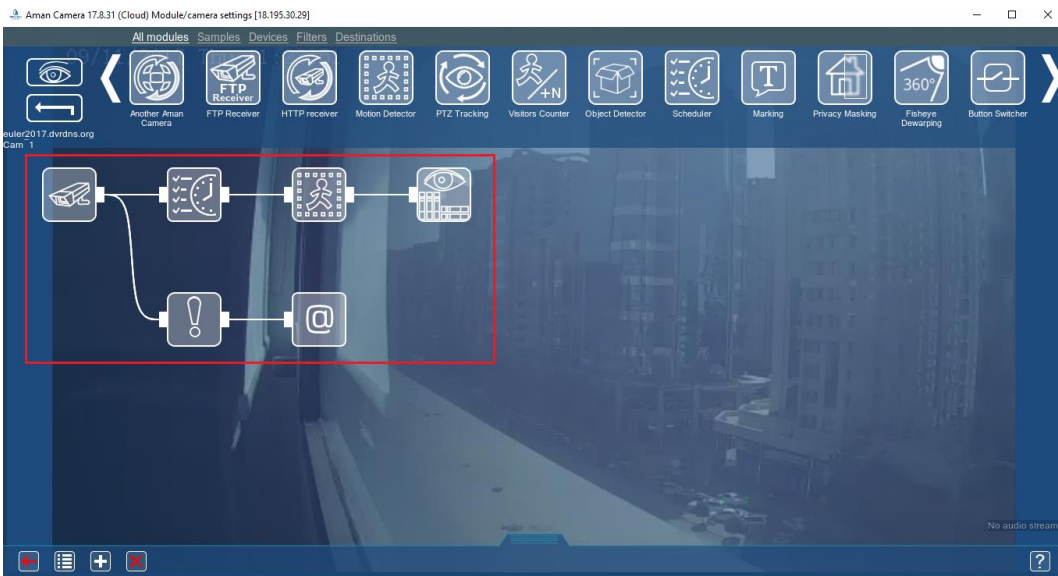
Aman Camera 17.8.31 (Cloud) Module/camera settings [18.195.30.29]

All modules Samples Devices Filters Destinations

FTP Receiver

Another Aman Camera
FTP Receiver
HTTP receiver
Motion Detector
PTZ Tracking
Visitors Counter
Object Detector
Scheduler
Marking
Privacy Masking
Fisheye Dewarping
Button Switcher

+N
T
360°

euler2017.dvrdns.org
Cam 1

@

No audio stream

?